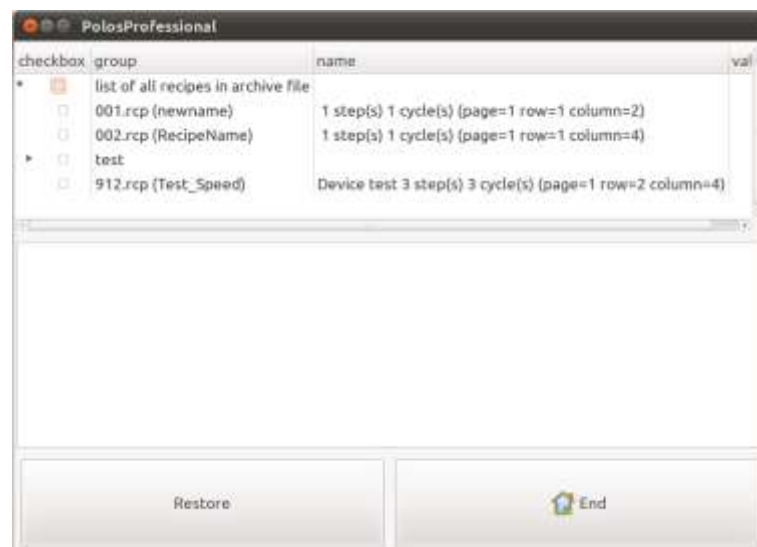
PolosProfessional

| checkbox | group | name | val |
|---|---|---|---|
| | list of all recipes in archive file | | |
| | 001.rcp (newname) | 1 step(s) 1 cycle(s) (page=1 row=1 column=2) | |
| | 002.rcp (RecipeName) | 1 step(s) 1 cycle(s) (page=1 row=1 column=4) | |
| | test | | |
| | 912.rcp (Test_Speed) | Device test 3 step(s) 3 cycle(s) (page=1 row=2 column=4) | |

Restore

End